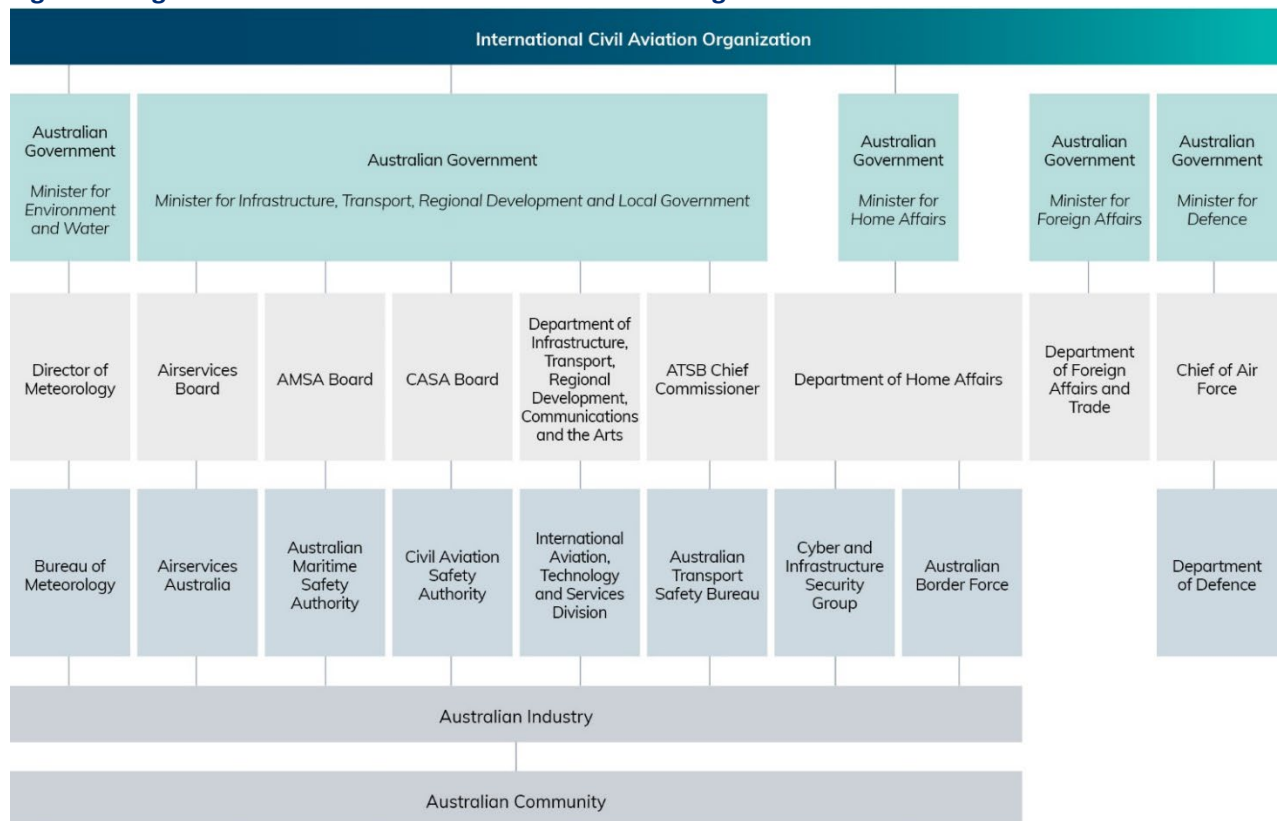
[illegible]

International Civil Aviation Organization

Australian Government
Minister for Environment and Water

Australian Government
Minister for Infrastructure, Transport, Regional Development and Local Government

Australian Government
Minister for Home Affairs

Australian Government
Minister for Foreign Affairs

Australian Government
Minister for Defence

Director of Meteorology

Airservices Board

AMSA Board

CASA Board

Department of Infrastructure, Transport, Regional Development, Communications and the Arts

ATSB Chief Commissioner

Department of Home Affairs

Department of Foreign Affairs and Trade

Chief of Air Force

Bureau of Meteorology

Airservices Australia

Australian Maritime Safety Authority

Civil Aviation Safety Authority

International Aviation, Technology and Services Division

Australian Transport Safety Bureau

Cyber and Infrastructure Security Group

Australian Border Force

Department of Defence

Australian Industry

Australian Community